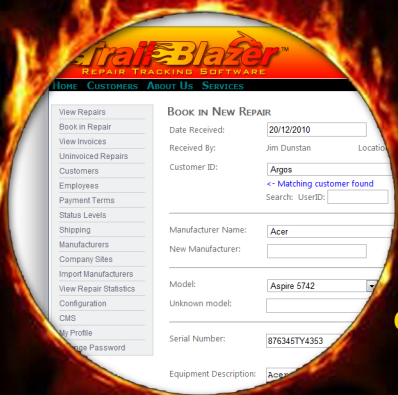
TrailBlazer™
REPAIR TRACKING SOFTWARE

HOME CUSTOMERS ABOUT US SERVICES

View Repairs
Book in Repair
View Invoices
Uninvoiced Repairs
Customers
Employees
Payment Terms
Status Levels
Shipping
Manufacturers
Company Sites
Import Manufacturers
View Repair Statistics
Configuration
CMS
My Profile
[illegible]ge Password

BOOK IN NEW REPAIR

Date Received: 20/12/2010
Received By: Jim Dunstan Locatio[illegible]
Customer ID: Argos
<- Matching customer found
Search: UserID:

Manufacturer Name: Acer
New Manufacturer:

Model: Aspire 5742
Unknown model:

Serial Number: 876345TY4353

Equipment Description: Acer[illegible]